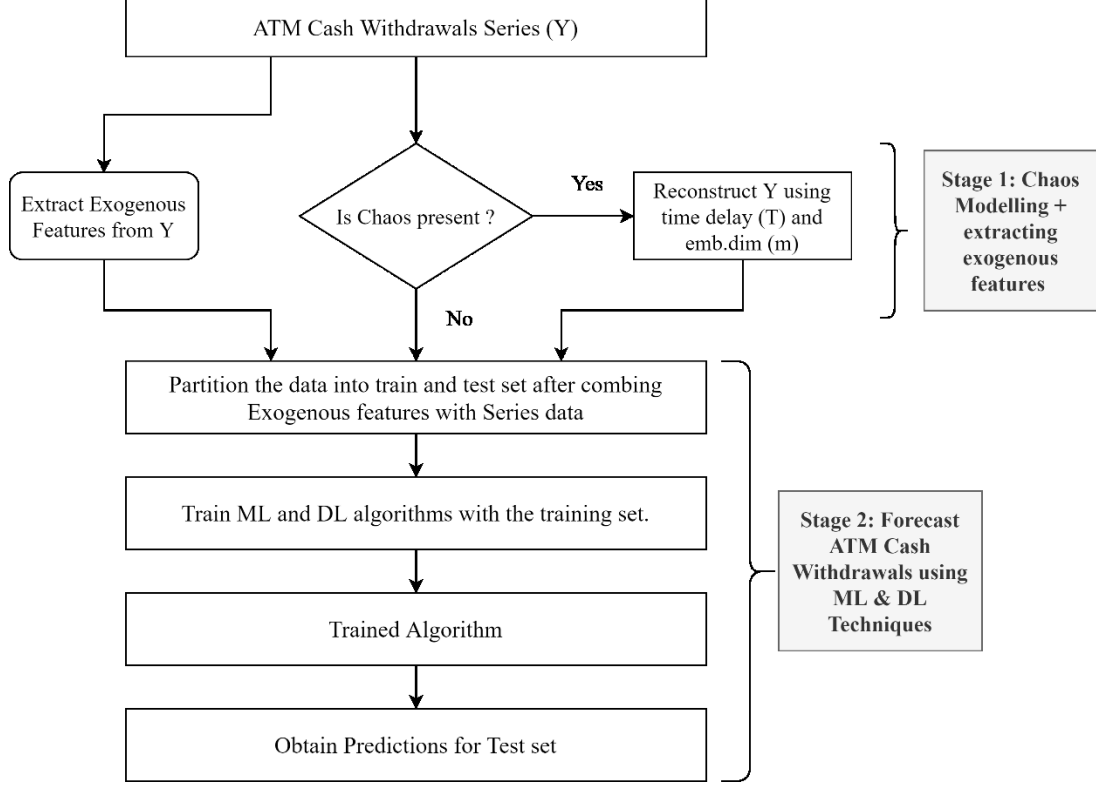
ATM Cash Withdrawals Series (Y)

Extract Exogenous Features from Y

Is Chaos present ?

Yes

Reconstruct Y using time delay (T) and emb.dim (m)

Stage 1: Chaos Modelling + extracting exogenous features

No

Partition the data into train and test set after combing Exogenous features with Series data

Train ML and DL algorithms with the training set.

Trained Algorithm

Obtain Predictions for Test set

Stage 2: Forecast ATM Cash Withdrawals using ML & DL Techniques